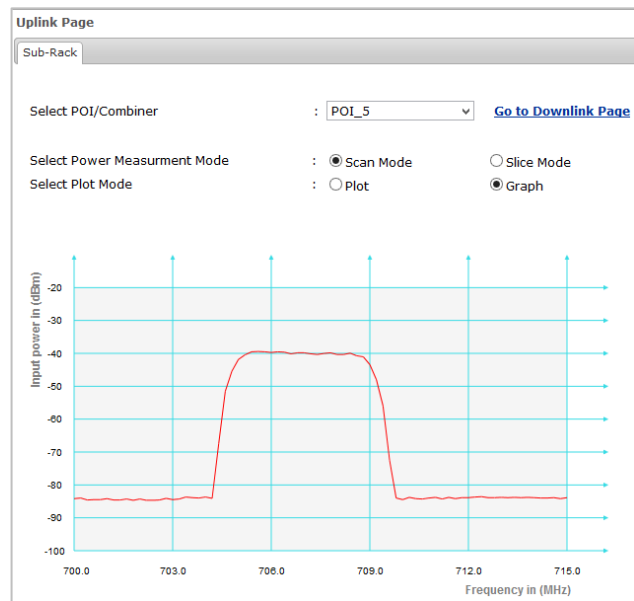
Uplink Page

Sub-Rack

Select POI/Combiner : POI_5 Go to Downlink Page

Select Power Measurment Mode : Scan Mode Slice Mode
Select Plot Mode : Plot Graph

Input power in (dBm)
-20
-30
-40
-50
-60
-70
-80
-90
-100

700.0 703.0 706.0 709.0 712.0 715.0
Frequency in (MHz)